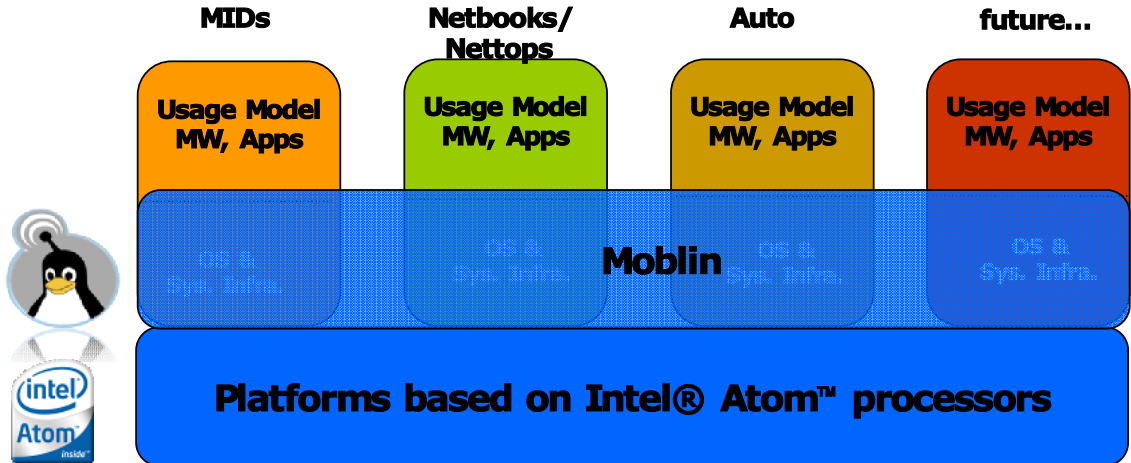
MIDs

Netbooks/ Nettops

Auto

future...

Usage Model MW, Apps

Usage Model MW, Apps

Usage Model MW, Apps

Usage Model MW, Apps

OS & Sys. Infra.

OS & Sys. Infra.

Moblin

OS & Sys. Infra.

OS & Sys. Infra.

intel Atom inside

Platforms based on Intel® Atom™ processors